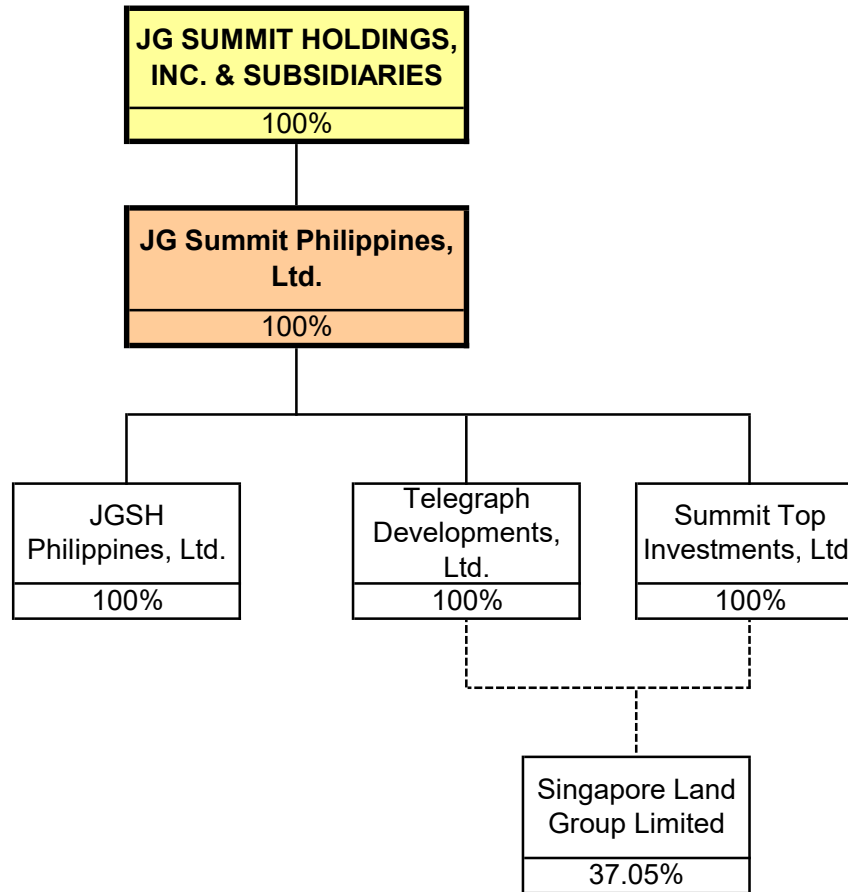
JG SUMMIT HOLDINGS, INC. & SUBSIDIARIES
100%

JG Summit Philippines, Ltd.
100%

JGSH Philippines, Ltd.
100%

Telegraph Developments, Ltd.
100%

Summit Top Investments, Ltd
100%

Singapore Land Group Limited
37.05%